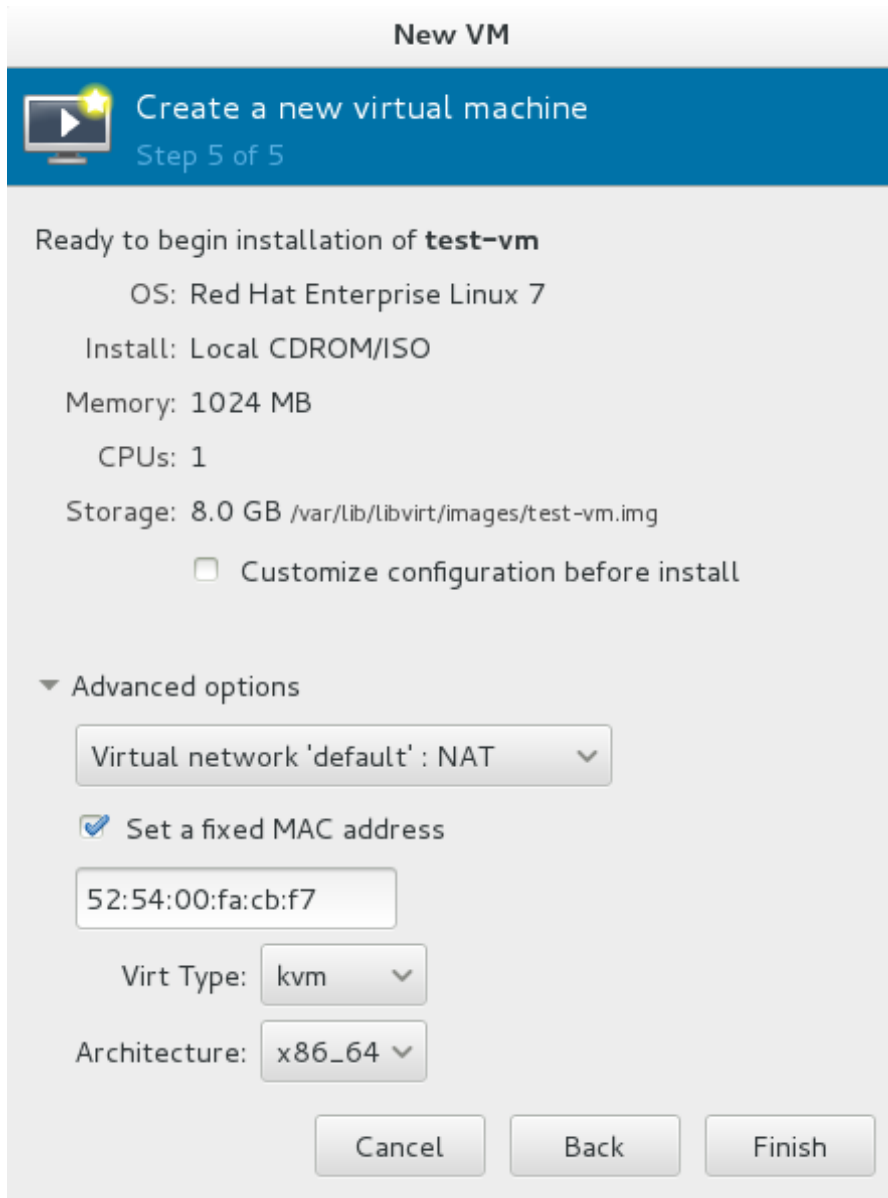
New VM

Create a new virtual machine
Step 5 of 5

Ready to begin installation of **test-vm**

OS: Red Hat Enterprise Linux 7

Install: Local CDROM/ISO

Memory: 1024 MB

CPUs: 1

Storage: 8.0 GB /var/lib/libvirt/images/test-vm.img

Customize configuration before install

Advanced options

Virtual network 'default' : NAT

Set a fixed MAC address

52:54:00:fa:cb:f7

Virt Type: kvm

Architecture: x86_64

Cancel Back Finish